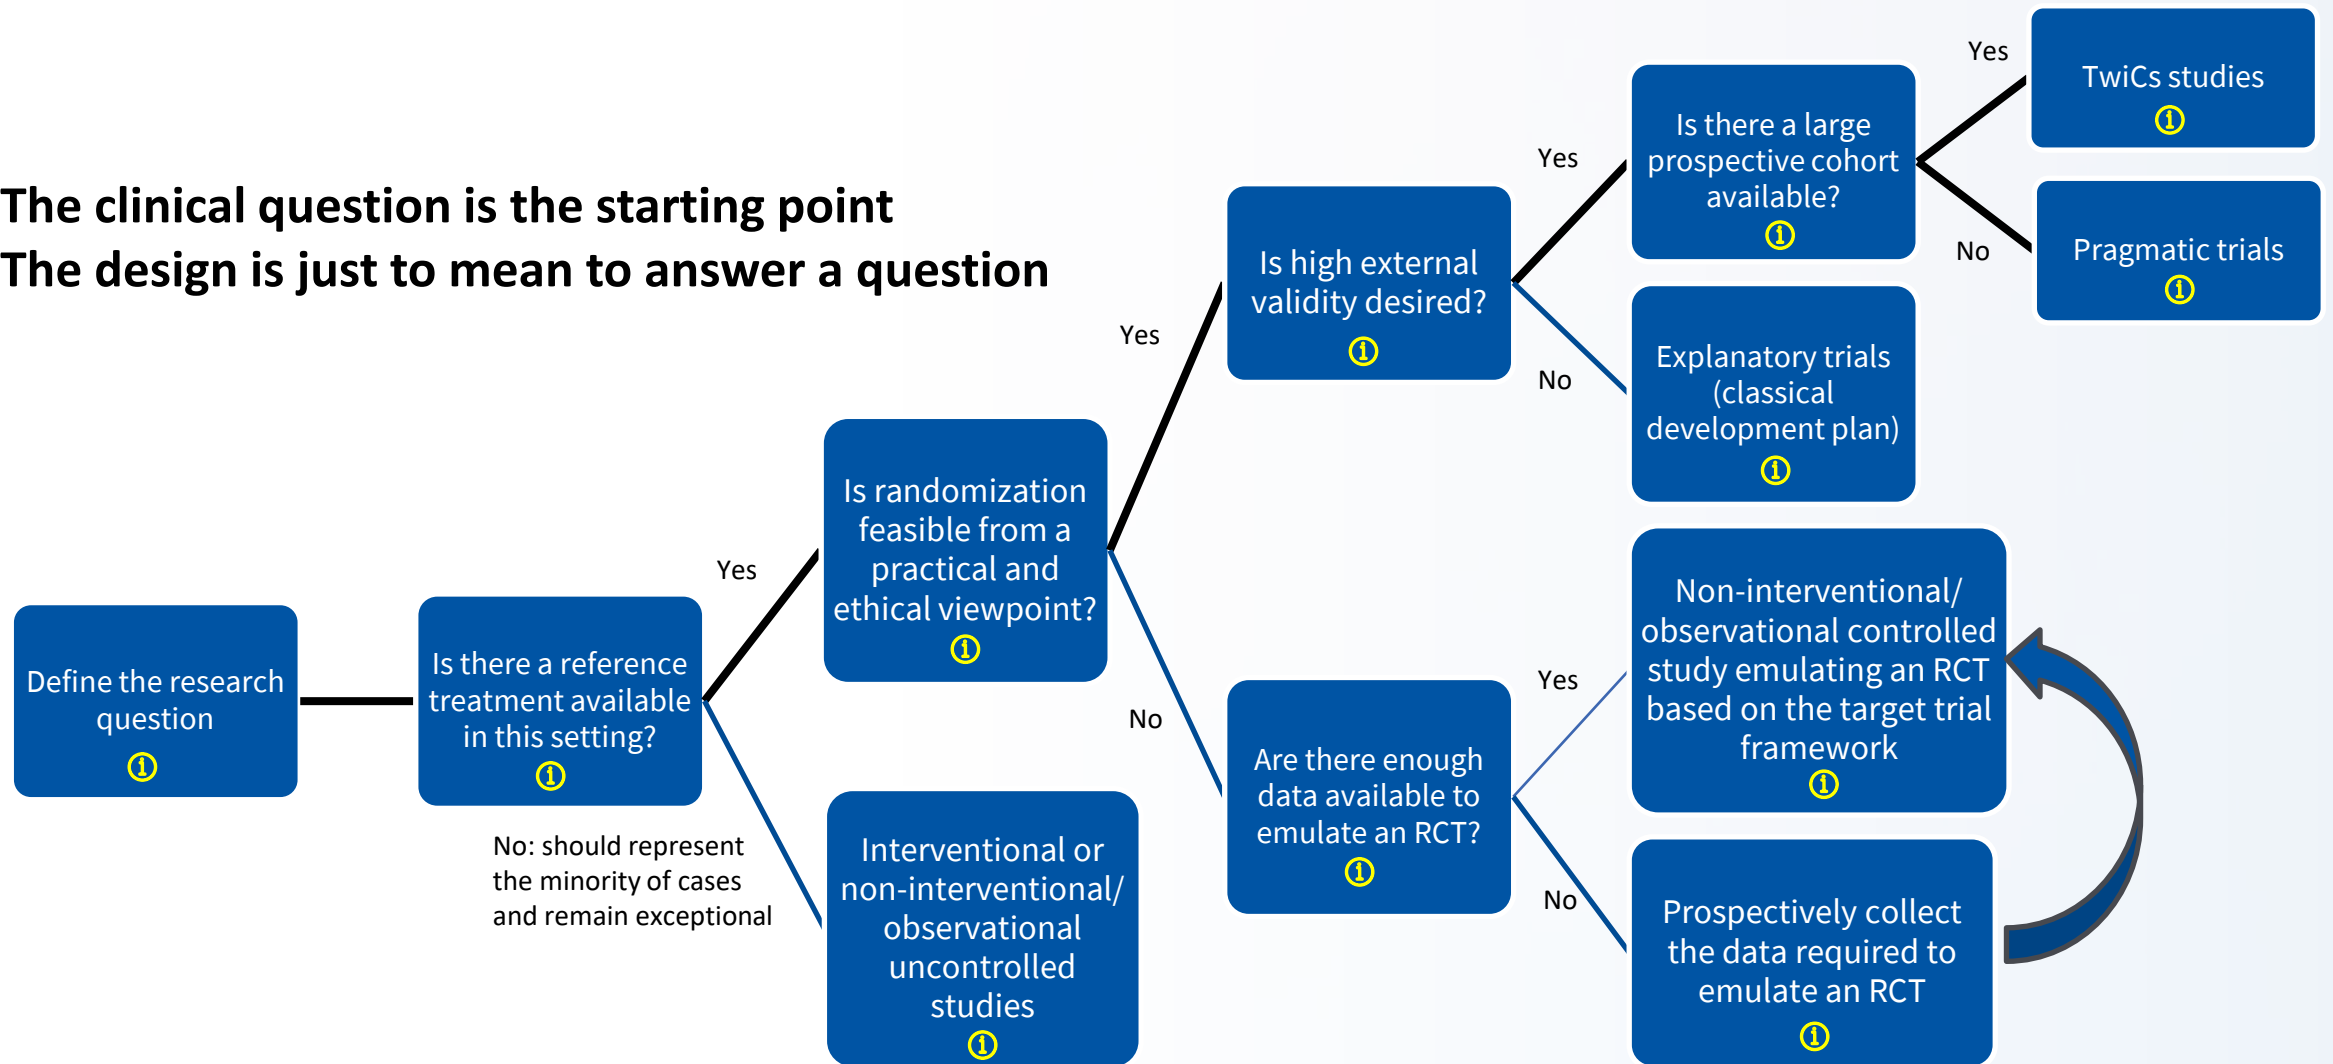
The clinical question is the starting point
The design is just to mean to answer a question

Define the research question
ⓘ

Is there a reference treatment available in this setting?
ⓘ

Yes

No: should represent the minority of cases and remain exceptional

Is randomization feasible from a practical and ethical viewpoint?
ⓘ

Interventional or non-interventional/ observational uncontrolled studies
ⓘ

Yes

No

Is high external validity desired?
ⓘ

Are there enough data available to emulate an RCT?
ⓘ

Yes

No

Yes

No

Is there a large prospective cohort available?
ⓘ

Explanatory trials (classical development plan)
ⓘ

Non-interventional/ observational controlled study emulating an RCT based on the target trial framework
ⓘ

Prospectively collect the data required to emulate an RCT
ⓘ

Yes

No

TwiCs studies
ⓘ

Pragmatic trials
ⓘ